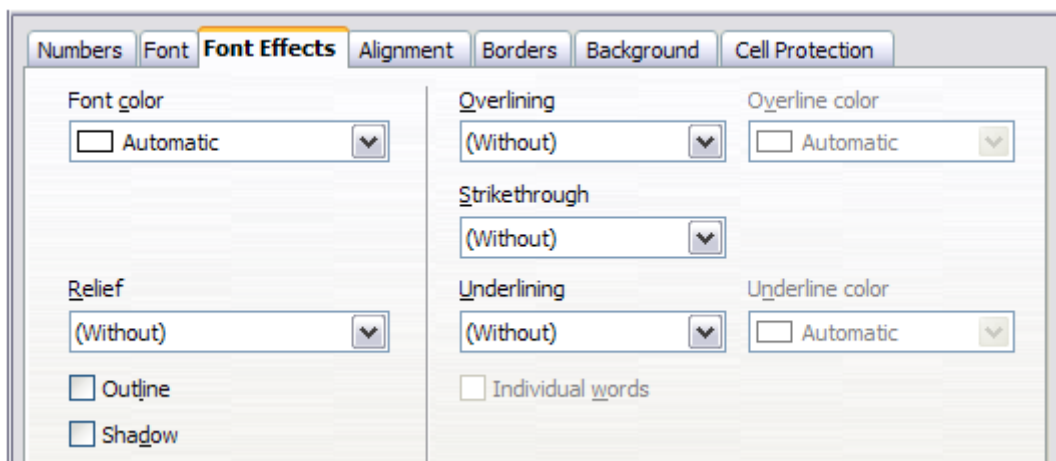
Numbers | Font | Font Effects | Alignment | Borders | Background | Cell Protection

Font color
Automatic

Relief
(Without)

Outline

Shadow

Overlining
(Without)

Overline color
Automatic

Strikethrough
(Without)

Underlining
(Without)

Underline color
Automatic

Individual words